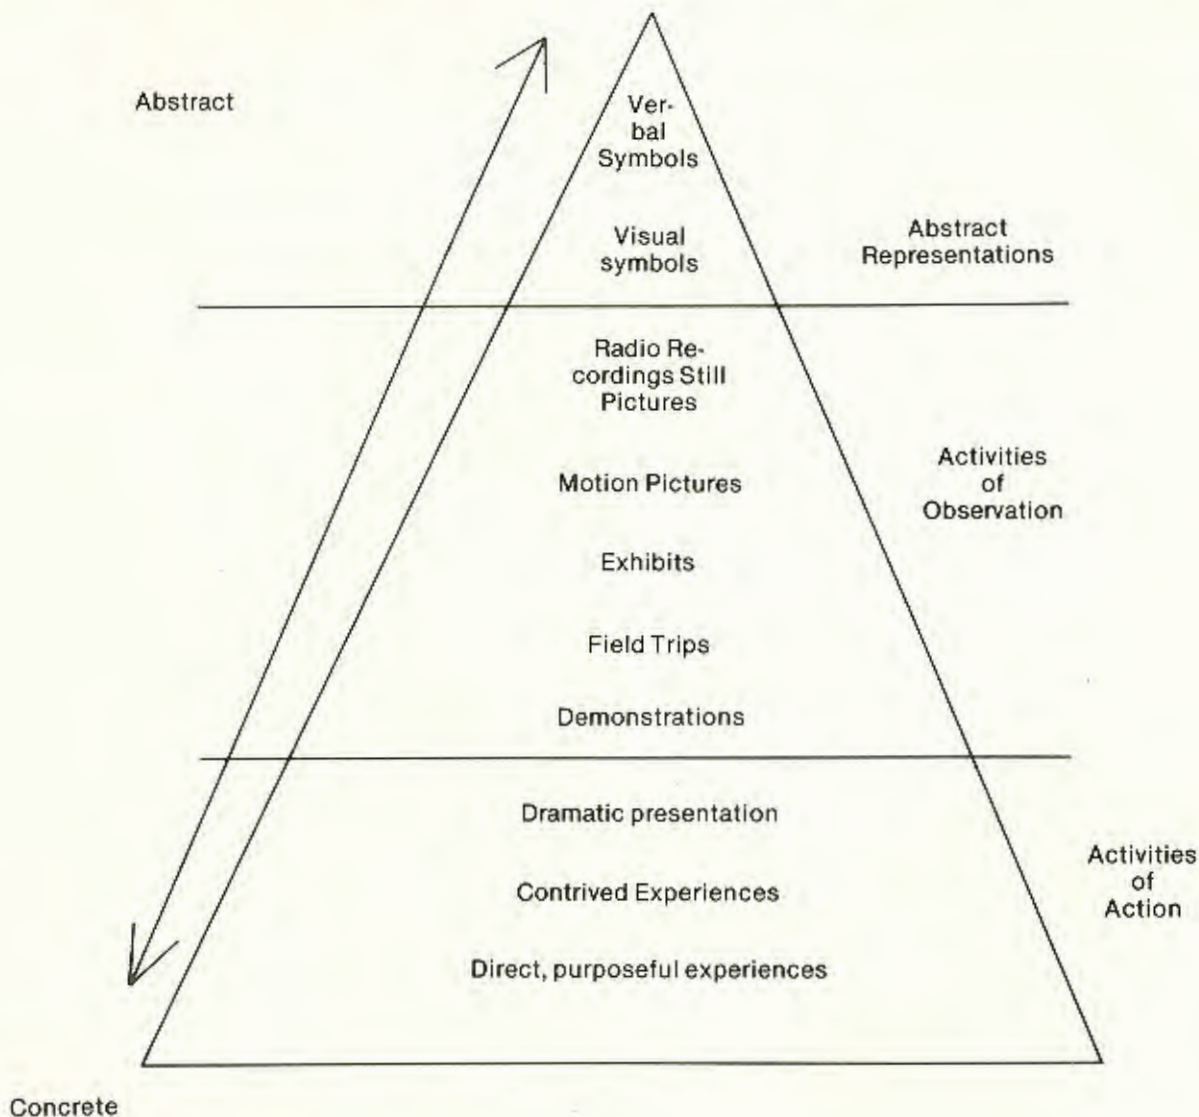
Abstract

Verbal Symbols

Visual symbols

Abstract Representations

Radio Recordings Still Pictures

Motion Pictures

Activities of Observation

Exhibits

Field Trips

Demonstrations

Dramatic presentation

Contrived Experiences

Activities of Action

Direct, purposeful experiences

Concrete